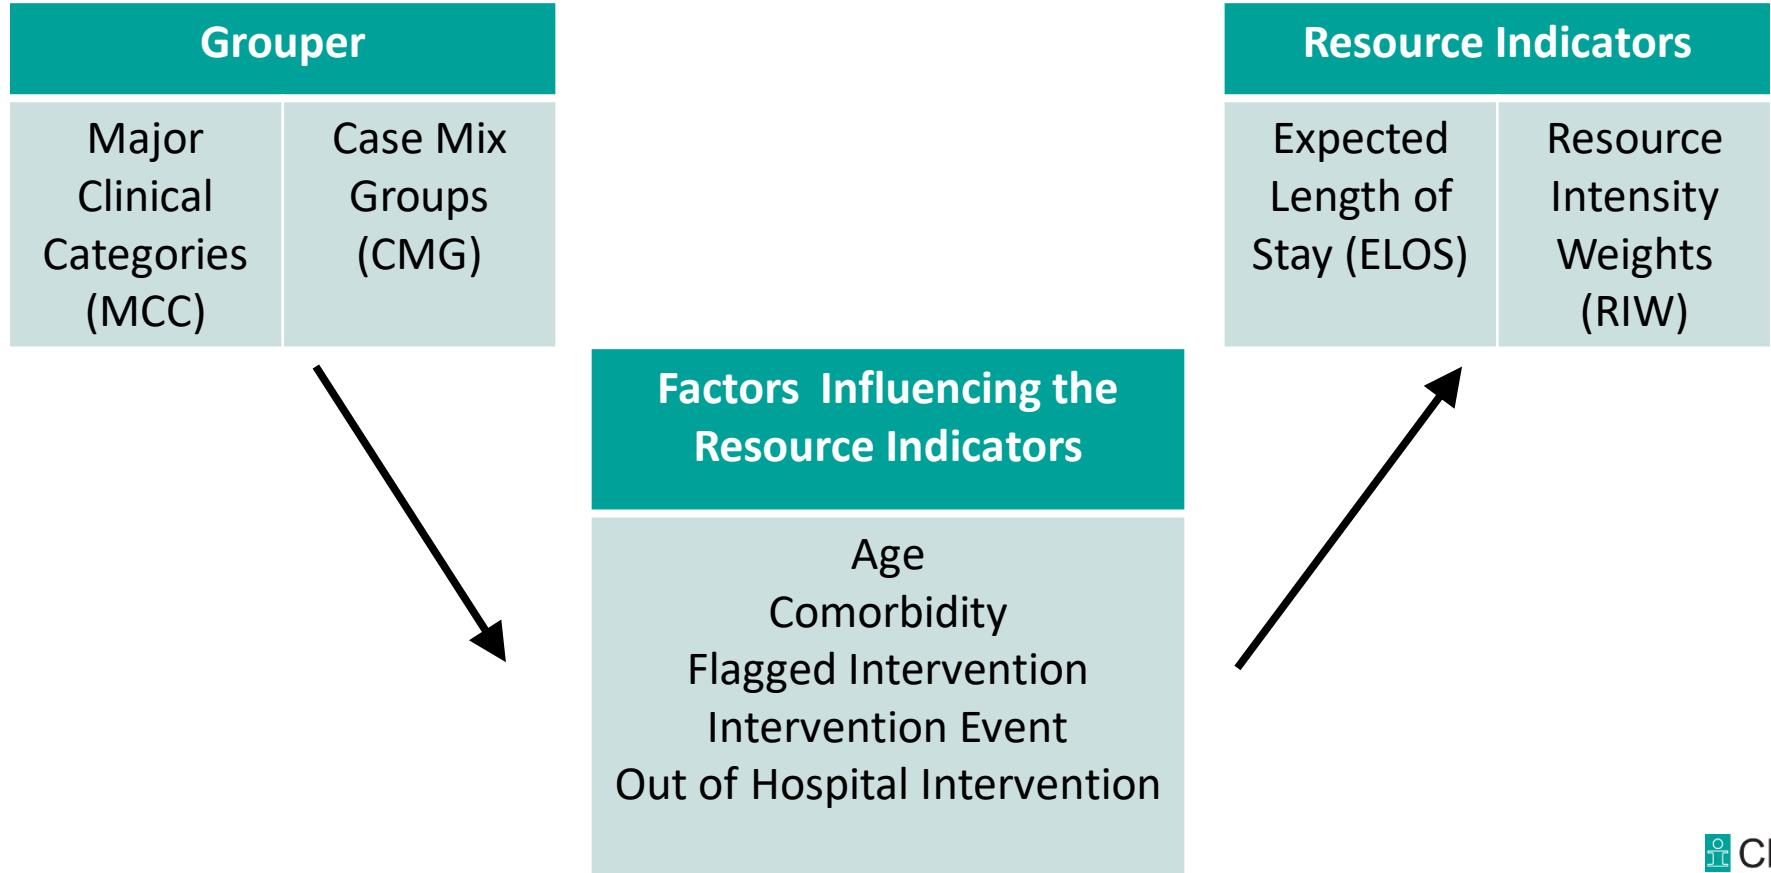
| Grouper | |
|---|---|
| Major Clinical Categories (MCC) | Case Mix Groups (CMG) |

| Resource Indicators | |
|---|---|
| Expected Length of Stay (ELOS) | Resource Intensity Weights (RIW) |

Factors Influencing the Resource Indicators

Age
Comorbidity
Flagged Intervention
Intervention Event
Out of Hospital Intervention

CI